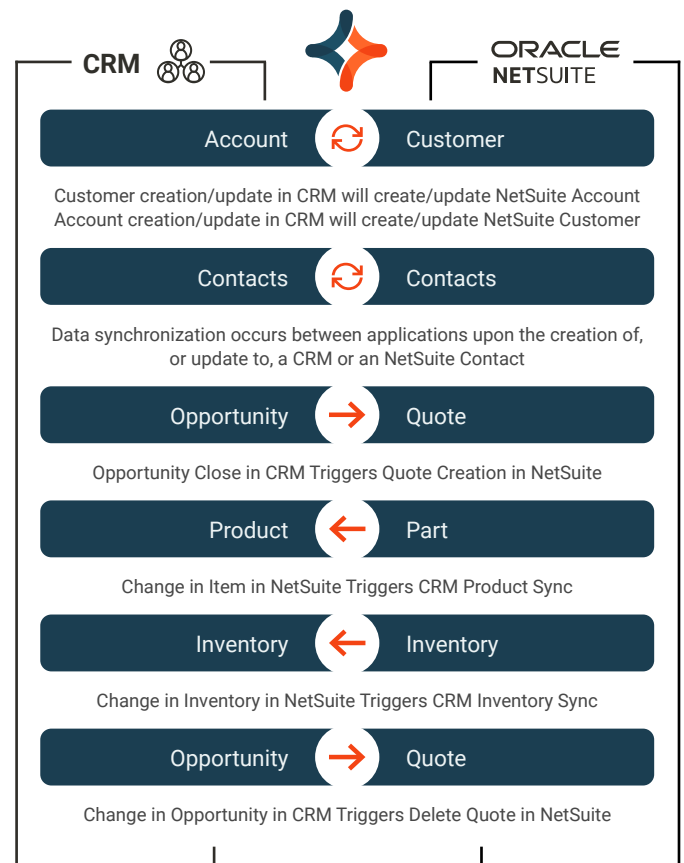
CRM

ORACLE
NETSUITE

Account Customer

Customer creation/update in CRM will create/update NetSuite Account
Account creation/update in CRM will create/update NetSuite Customer

Contacts Contacts

Data synchronization occurs between applications upon the creation of, or update to, a CRM or an NetSuite Contact

Opportunity Quote

Opportunity Close in CRM Triggers Quote Creation in NetSuite

Product Part

Change in Item in NetSuite Triggers CRM Product Sync

Inventory Inventory

Change in Inventory in NetSuite Triggers CRM Inventory Sync

Opportunity Quote

Change in Opportunity in CRM Triggers Delete Quote in NetSuite